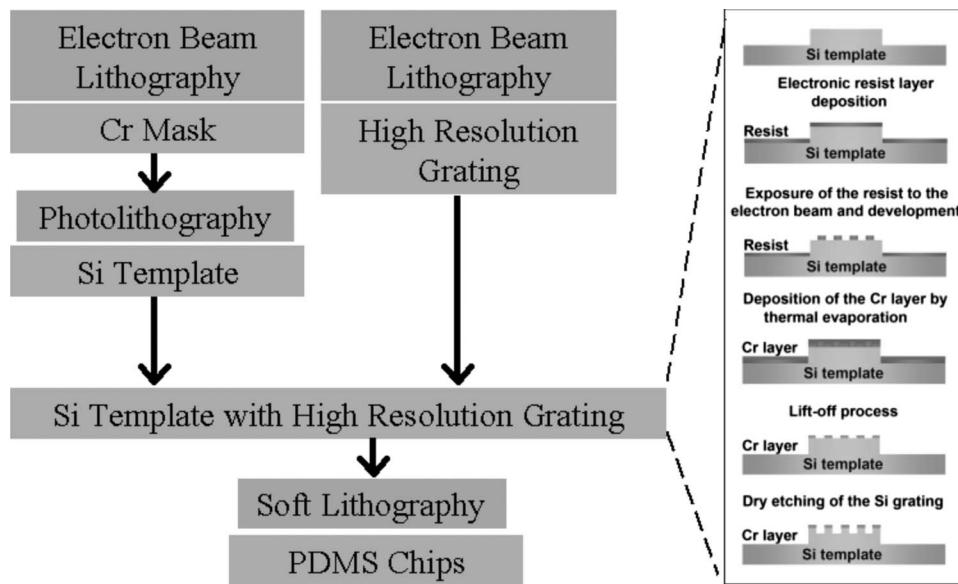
Electron Beam Lithography

Cr Mask

Photolithography

Si Template

Electron Beam Lithography

High Resolution Grating

Si Template with High Resolution Grating

Soft Lithography

PDMS Chips

Si template

Electronic resist layer deposition

Resist

Si template

Exposure of the resist to the electron beam and development

Resist

Si template

Deposition of the Cr layer by thermal evaporation

Cr layer

Si template

Lift-off process

Cr layer

Si template

Dry etching of the Si grating

Cr layer

Si template